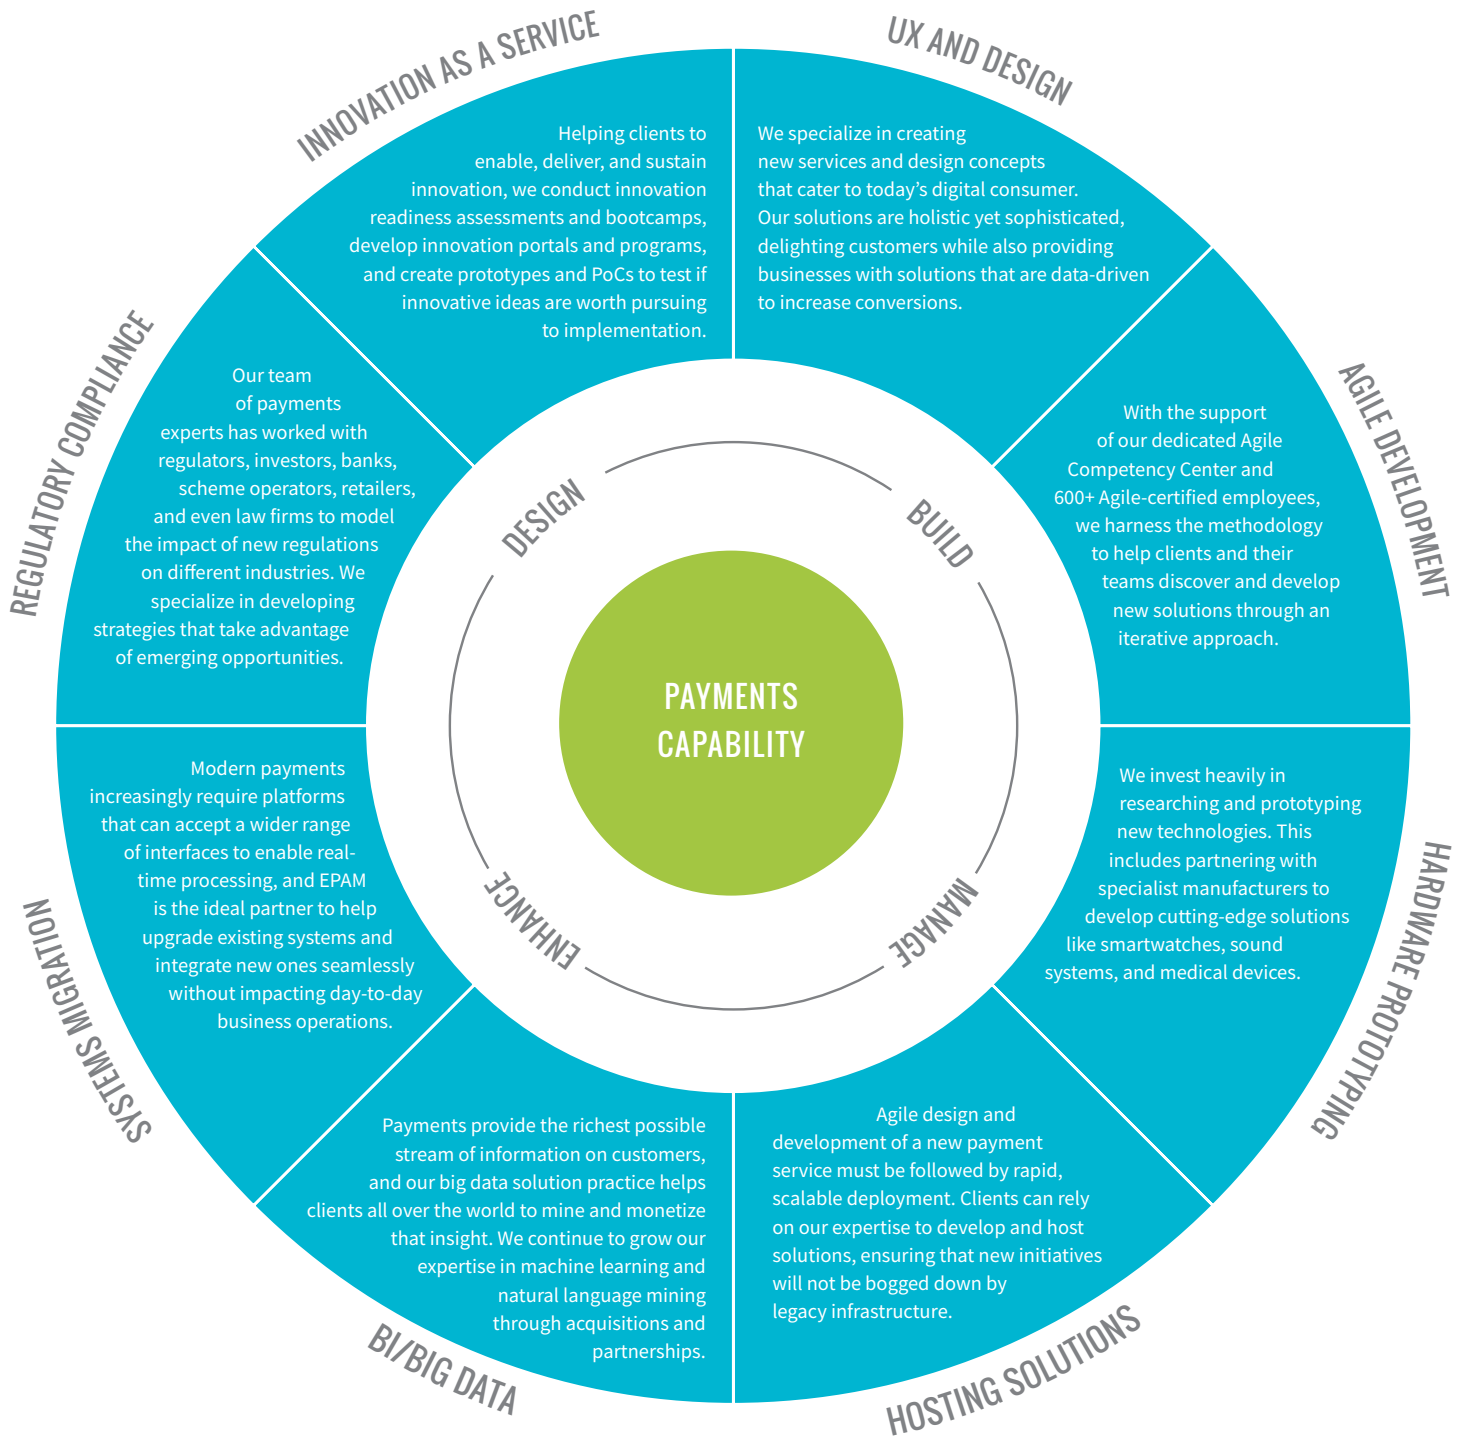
INNOVATION AS A SERVICE

Helping clients to enable, deliver, and sustain innovation, we conduct innovation readiness assessments and bootcamps, develop innovation portals and programs, and create prototypes and PoCs to test if innovative ideas are worth pursuing to implementation.

UX AND DESIGN

We specialize in creating new services and design concepts that cater to today's digital consumer. Our solutions are holistic yet sophisticated, delighting customers while also providing businesses with solutions that are data-driven to increase conversions.

REGULATORY COMPLIANCE

Our team of payments experts has worked with regulators, investors, banks, scheme operators, retailers, and even law firms to model the impact of new regulations on different industries. We specialize in developing strategies that take advantage of emerging opportunities.

AGILE DEVELOPMENT

With the support of our dedicated Agile Competency Center and 600+ Agile-certified employees, we harness the methodology to help clients and their teams discover and develop new solutions through an iterative approach.

DESIGN

BUILD

PAYMENTS CAPABILITY

ENHANCE

MANAGE

SYSTEMS MIGRATION

Modern payments increasingly require platforms that can accept a wider range of interfaces to enable real-time processing, and EPAM is the ideal partner to help upgrade existing systems and integrate new ones seamlessly without impacting day-to-day business operations.

HARDWARE PROTOTYPING

We invest heavily in researching and prototyping new technologies. This includes partnering with specialist manufacturers to develop cutting-edge solutions like smartwatches, sound systems, and medical devices.

Payments provide the richest possible stream of information on customers, and our big data solution practice helps clients all over the world to mine and monetize that insight. We continue to grow our expertise in machine learning and natural language mining through acquisitions and partnerships.

BI/BIG DATA

Agile design and development of a new payment service must be followed by rapid, scalable deployment. Clients can rely on our expertise to develop and host solutions, ensuring that new initiatives will not be bogged down by legacy infrastructure.

HOSTING SOLUTIONS